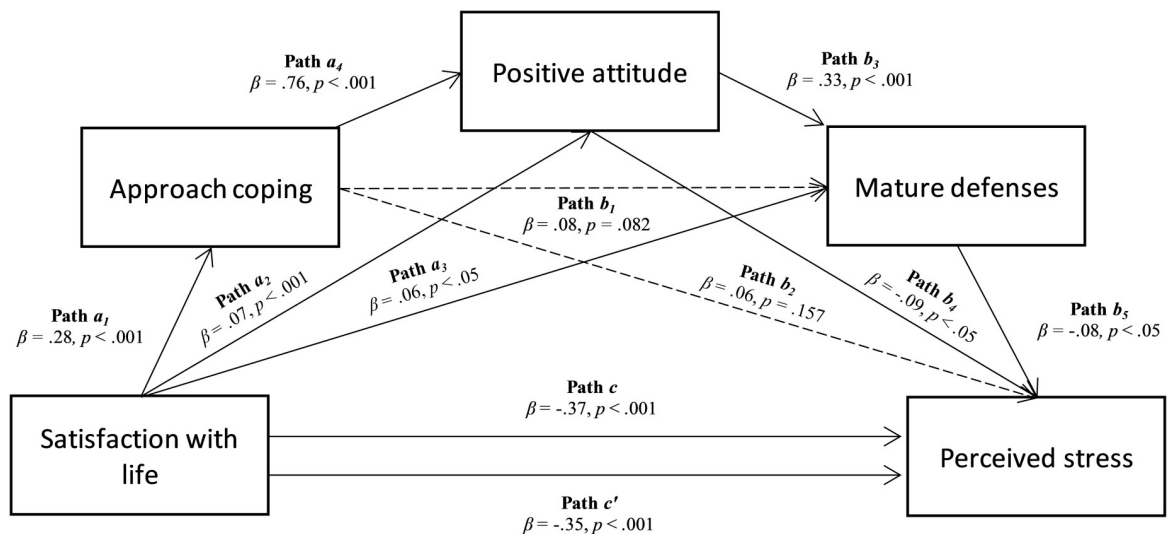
Path $a_4$
$\beta$ = .76, $p$ < .001

Positive attitude

Path $b_3$
$\beta$ = .33, $p$ < .001

Approach coping

Mature defenses

Path $b_1$
$\beta$ = .08, $p$ = .082

Path $a_2$
$\beta$ = .07, $p$ < .001

Path $a_3$
$\beta$ = .06, $p$ < .05

Path $b_2$
$\beta$ = .06, $p$ = .157

Path $b_4$
$\beta$ = -.09, $p$ < .05

Path $a_1$
$\beta$ = .28, $p$ < .001

Path $b_5$
$\beta$ = -.08, $p$ < .05

Path $c$
$\beta$ = -.37, $p$ < .001

Satisfaction with life

Perceived stress

Path $c'$
$\beta$ = -.35, $p$ < .001